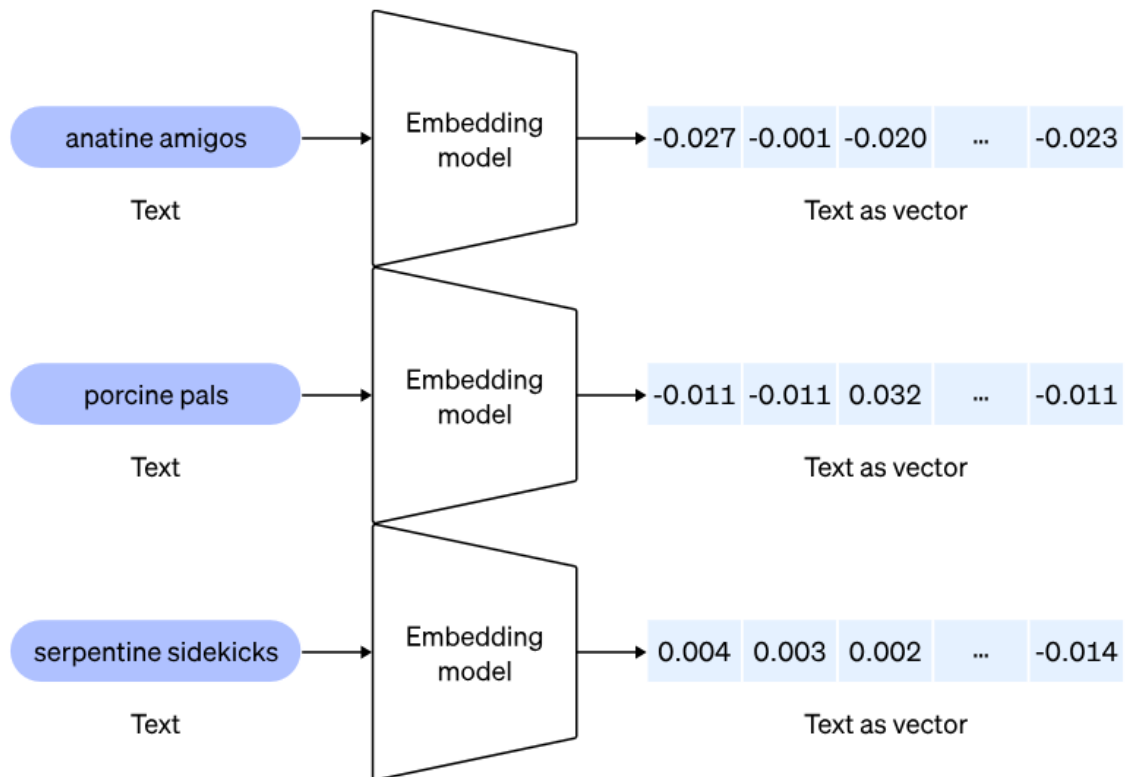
anatine amigos

Text

Embedding model

| -0.027 | -0.001 | -0.020 | ... | -0.023 |
|---|---|---|---|---|

Text as vector

porcine pals

Text

Embedding model

| -0.011 | -0.011 | 0.032 | ... | -0.011 |
|---|---|---|---|---|

Text as vector

serpentine sidekicks

Text

Embedding model

| 0.004 | 0.003 | 0.002 | ... | -0.014 |
|---|---|---|---|---|

Text as vector